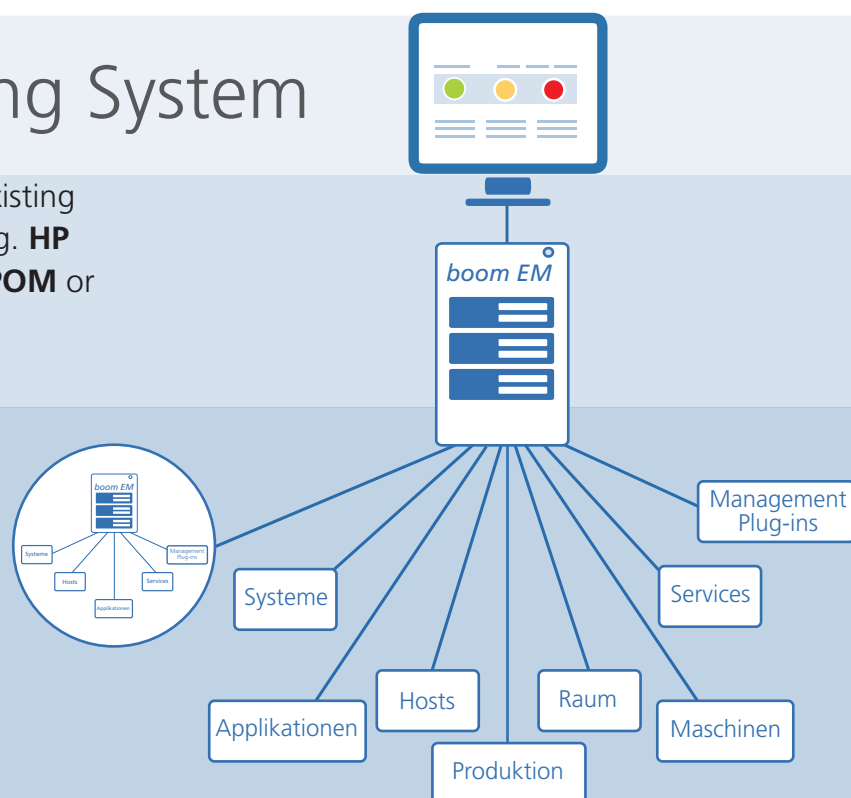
ng System

xisting
g. **HP**
**OM** or

boom EM

boom EM

Systeme

Management Plug-ins

Hosts

Services

Applikationen

Management Plug-ins

Systeme

Services

Hosts

Raum

Applikationen

Maschinen

Produktion